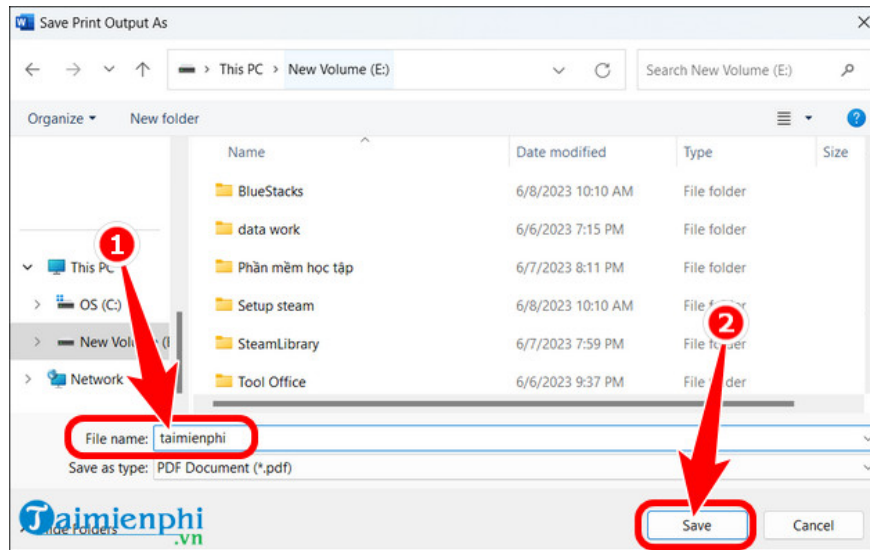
Save Print Output As

This PC > New Volume (E:)

Search New Volume (E:)

Organize ▾ New folder

| Name | Date modified | Type | Size |
|---|---|---|---|
| BlueStacks | 6/8/2023 10:10 AM | File folder | |
| data work | 6/6/2023 7:15 PM | File folder | |
| Phần mềm học tập | 6/7/2023 8:11 PM | File folder | |
| Setup steam | 6/8/2023 10:10 AM | File folder | |
| SteamLibrary | 6/7/2023 7:59 PM | File folder | |
| Tool Office | 6/6/2023 9:37 PM | File folder | |

This PC
OS (C:)
New Volume (E:)
Network

1

2

File name: taimienphi

Save as type: PDF Document (*.pdf)

Hide Folders

Taimienphi.vn

Save

Cancel